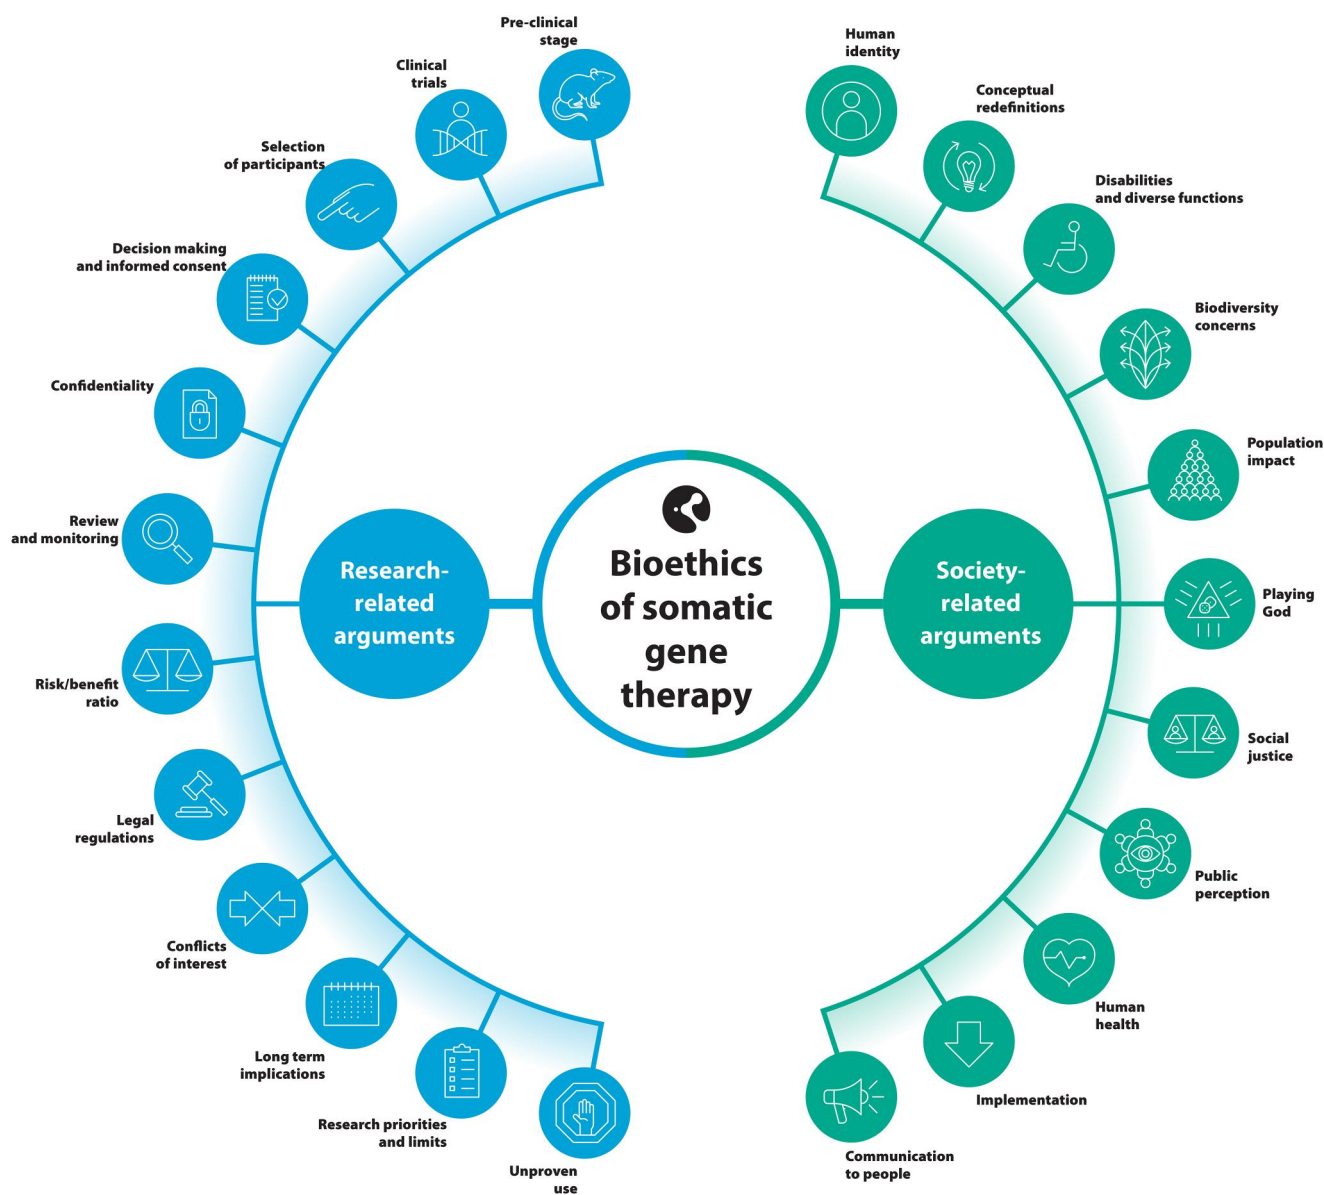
Bioethics of somatic gene therapy

Research-related arguments

Pre-clinical stage

Clinical trials

Selection of participants

Decision making and informed consent

Confidentiality

Review and monitoring

Risk/benefit ratio

Legal regulations

Conflicts of interest

Long term implications

Research priorities and limits

Unproven use

Society-related arguments

Human identity

Conceptual redefinitions

Disabilities and diverse functions

Biodiversity concerns

Population impact

Playing God

Social justice

Public perception

Human health

Implementation

Communication to people